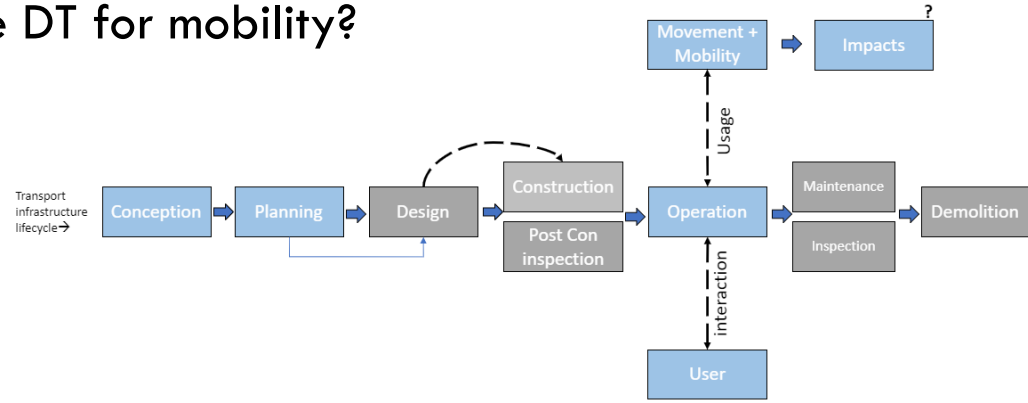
e DT for mobility?

Movement + Mobility

Impacts

?

Usage

Transport infrastructure lifecycle→

Conception

Planning

Design

Construction

Post Con inspection

Operation

Maintenance

Inspection

Demolition

interaction

User